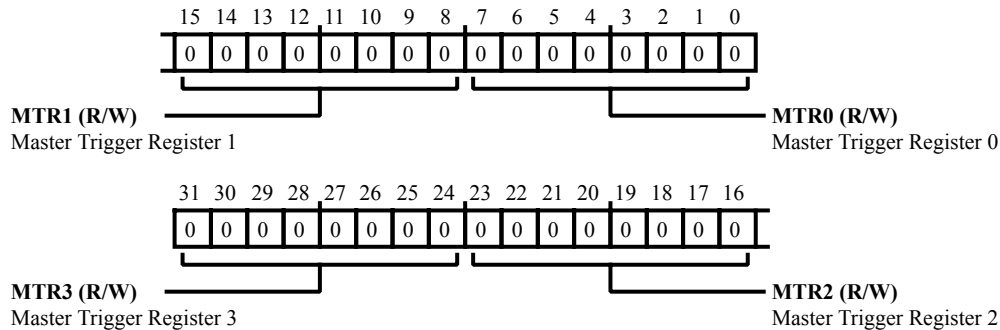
15 14 13 12 11 10 9 8 7 6 5 4 3 2 1 0

| 0 | 0 | 0 | 0 | 0 | 0 | 0 | 0 | 0 | 0 | 0 | 0 | 0 | 0 | 0 | 0 |
|---|---|---|---|---|---|---|---|---|---|---|---|---|---|---|---|

**MTR1 (R/W)**
Master Trigger Register 1

**MTR0 (R/W)**
Master Trigger Register 0

31 30 29 28 27 26 25 24 23 22 21 20 19 18 17 16

| 0 | 0 | 0 | 0 | 0 | 0 | 0 | 0 | 0 | 0 | 0 | 0 | 0 | 0 | 0 | 0 |
|---|---|---|---|---|---|---|---|---|---|---|---|---|---|---|---|

**MTR3 (R/W)**
Master Trigger Register 3

**MTR2 (R/W)**
Master Trigger Register 2